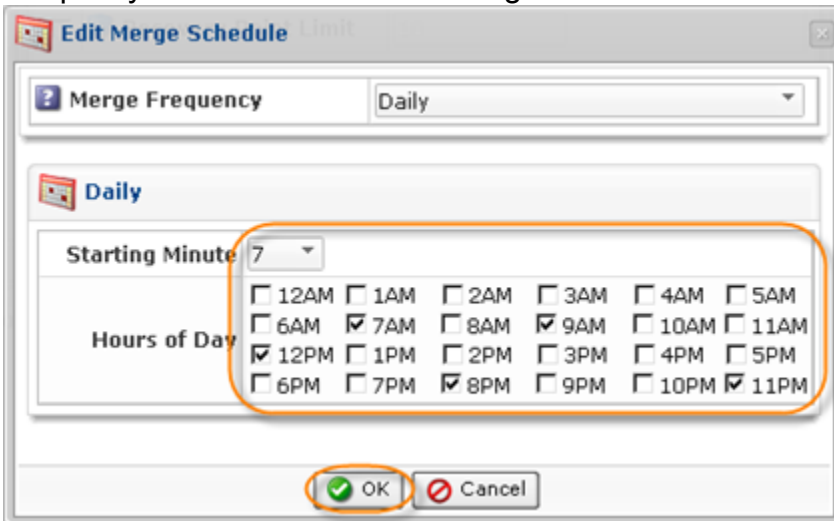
Edit Merge Schedule

Merge Frequency
Daily

Daily

Starting Minute 7

Hours of Day

| | | | | | |
|---|---|---|---|---|---|
| ☐ 12AM | ☐ 1AM | ☐ 2AM | ☐ 3AM | ☐ 4AM | ☐ 5AM |
| ☐ 6AM | ☑ 7AM | ☐ 8AM | ☑ 9AM | ☐ 10AM | ☐ 11AM |
| ☑ 12PM | ☐ 1PM | ☐ 2PM | ☐ 3PM | ☐ 4PM | ☐ 5PM |
| ☐ 6PM | ☐ 7PM | ☑ 8PM | ☐ 9PM | ☐ 10PM | ☑ 11PM |

OK Cancel